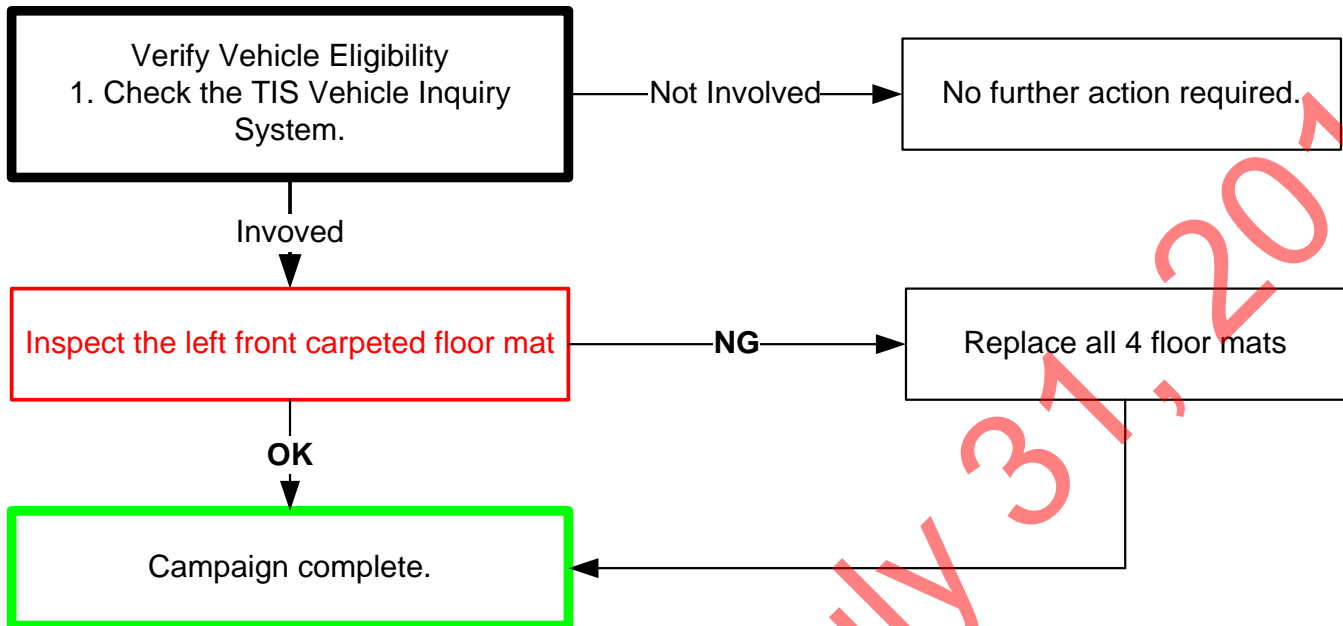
Verify Vehicle Eligibility
1. Check the TIS Vehicle Inquiry System.

Not Involved

No further action required.

Invoved

Inspect the left front carpeted floor mat

NG

Replace all 4 floor mats

OK

Campaign complete.

ly 31, 20